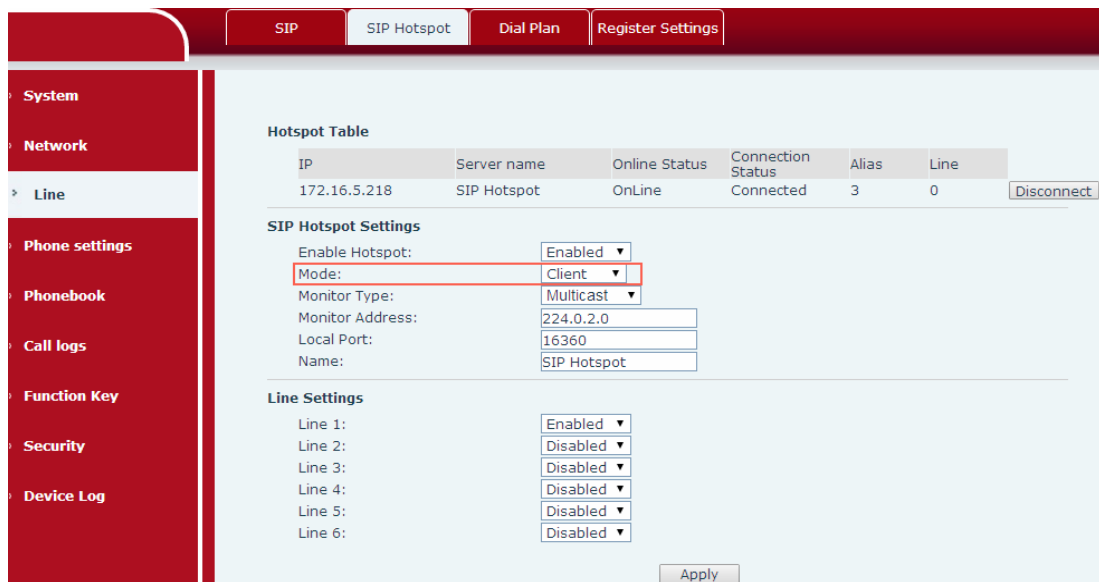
SIP | SIP Hotspot | Dial Plan | Register Settings

› System
› Network
› Line
› Phone settings
› Phonebook
› Call logs
› Function Key
› Security
› Device Log

**Hotspot Table**

| IP | Server name | Online Status | Connection Status | Alias | Line | |
|---|---|---|---|---|---|---|
| 172.16.5.218 | SIP Hotspot | OnLine | Connected | 3 | 0 | Disconnect |

**SIP Hotspot Settings**

Enable Hotspot: Enabled
Mode: Client
Monitor Type: Multicast
Monitor Address: 224.0.2.0
Local Port: 16360
Name: SIP Hotspot

**Line Settings**

Line 1: Enabled
Line 2: Disabled
Line 3: Disabled
Line 4: Disabled
Line 5: Disabled
Line 6: Disabled

Apply